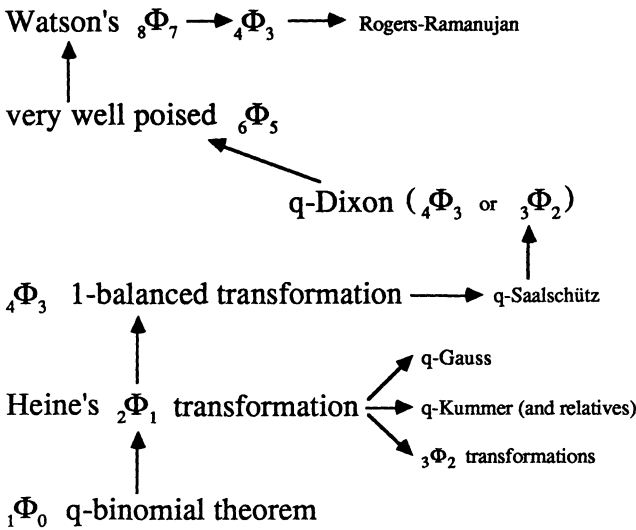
Watson's ${}_8\Phi_7$ → ${}_4\Phi_3$ → Rogers-Ramanujan

very well poised ${}_6\Phi_5$

q-Dixon ( ${}_4\Phi_3$ or ${}_3\Phi_2$)

${}_4\Phi_3$ 1-balanced transformation → q-Saalschütz

Heine's ${}_2\Phi_1$ transformation

q-Gauss

q-Kummer (and relatives)

${}_3\Phi_2$ transformations

${}_1\Phi_0$ q-binomial theorem